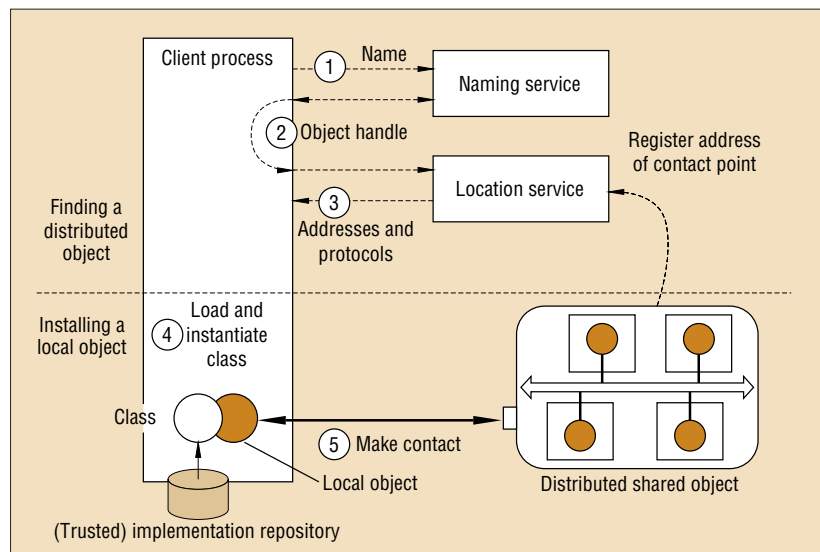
Client process

1 Name

Naming service

2 Object handle

Register address of contact point

Location service

3 Addresses and protocols

Finding a distributed object

Installing a local object

4 Load and instantiate class

Class

5 Make contact

Local object

Distributed shared object

(Trusted) implementation repository